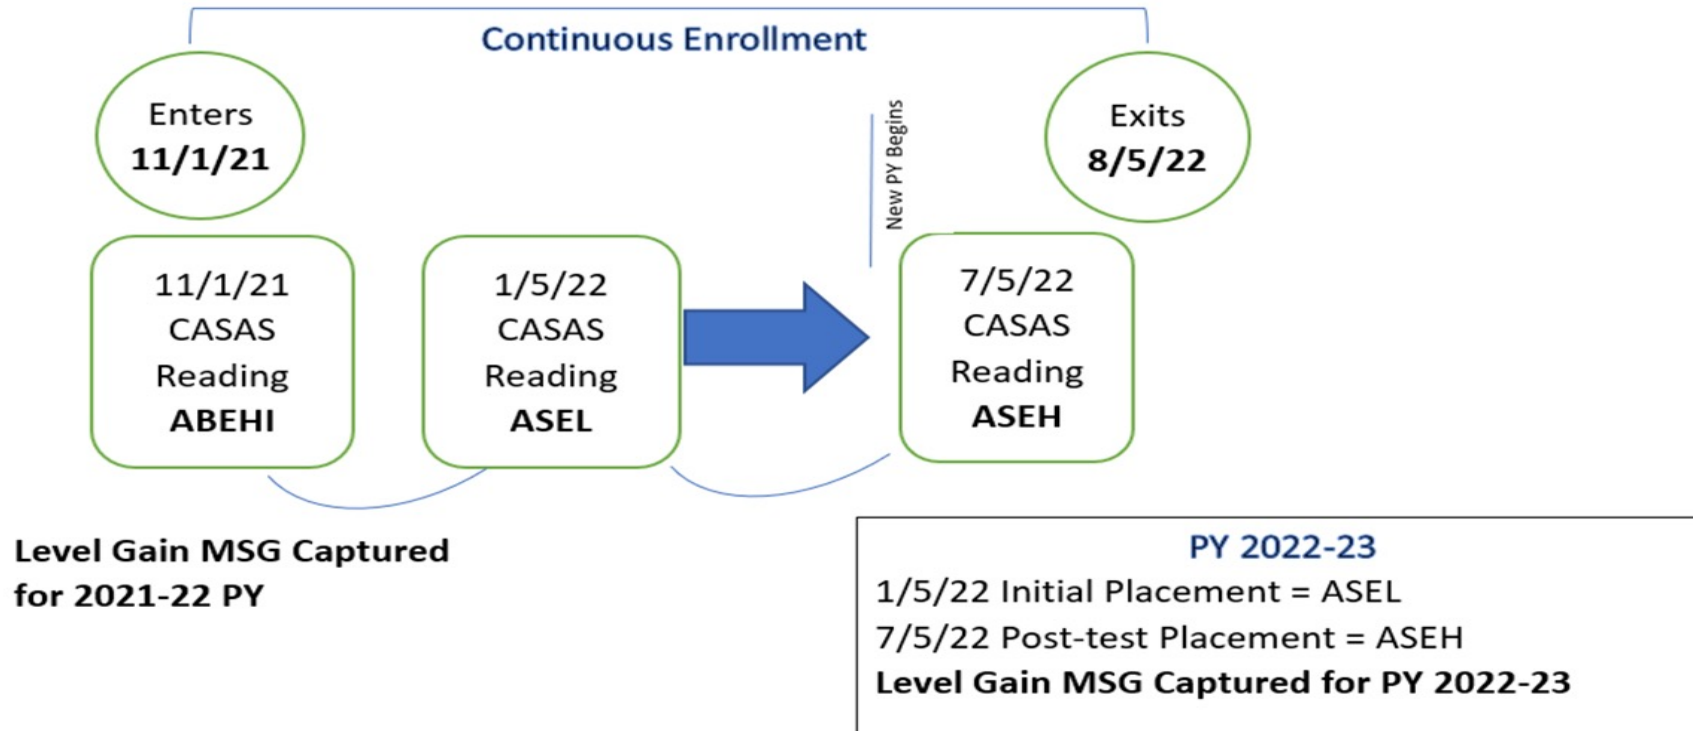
Continuous Enrollment

Enters
11/1/21

New PY Begins

Exits
8/5/22

11/1/21
CASAS
Reading
ABEHI

1/5/22
CASAS
Reading
ASEL

7/5/22
CASAS
Reading
ASEH

Level Gain MSG Captured for 2021-22 PY

PY 2022-23
1/5/22 Initial Placement = ASEL
7/5/22 Post-test Placement = ASEH
Level Gain MSG Captured for PY 2022-23